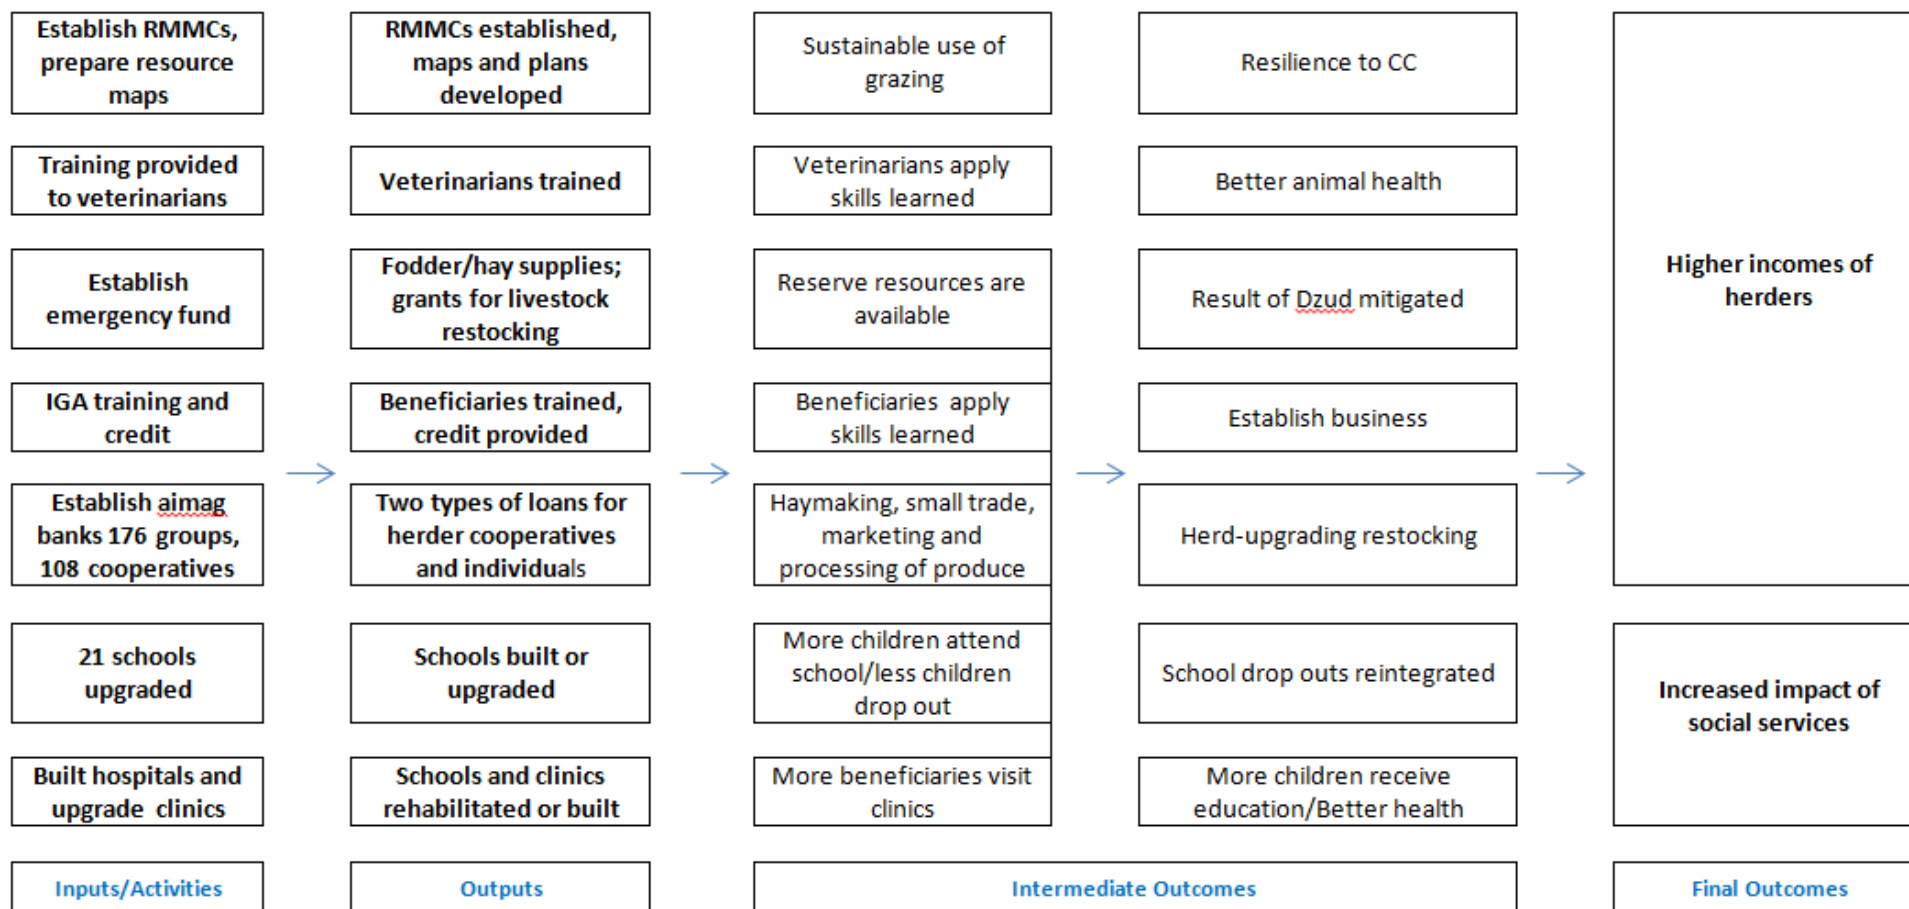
Establish RMMCs, prepare resource maps

Training provided to veterinarians

Establish emergency fund

IGA training and credit

Establish aimag banks 176 groups, 108 cooperatives

21 schools upgraded

Built hospitals and upgrade clinics

Inputs/Activities

RMMCs established, maps and plans developed

Veterinarians trained

Fodder/hay supplies; grants for livestock restocking

Beneficiaries trained, credit provided

Two types of loans for herder cooperatives and individuals

Schools built or upgraded

Schools and clinics rehabilitated or built

Outputs

Sustainable use of grazing

Veterinarians apply skills learned

Reserve resources are available

Beneficiaries apply skills learned

Haymaking, small trade, marketing and processing of produce

More children attend school/less children drop out

More beneficiaries visit clinics

Resilience to CC

Better animal health

Result of Dzud mitigated

Establish business

Herd-upgrading restocking

School drop outs reintegrated

More children receive education/Better health

Intermediate Outcomes

Higher incomes of herders

Increased impact of social services

Final Outcomes